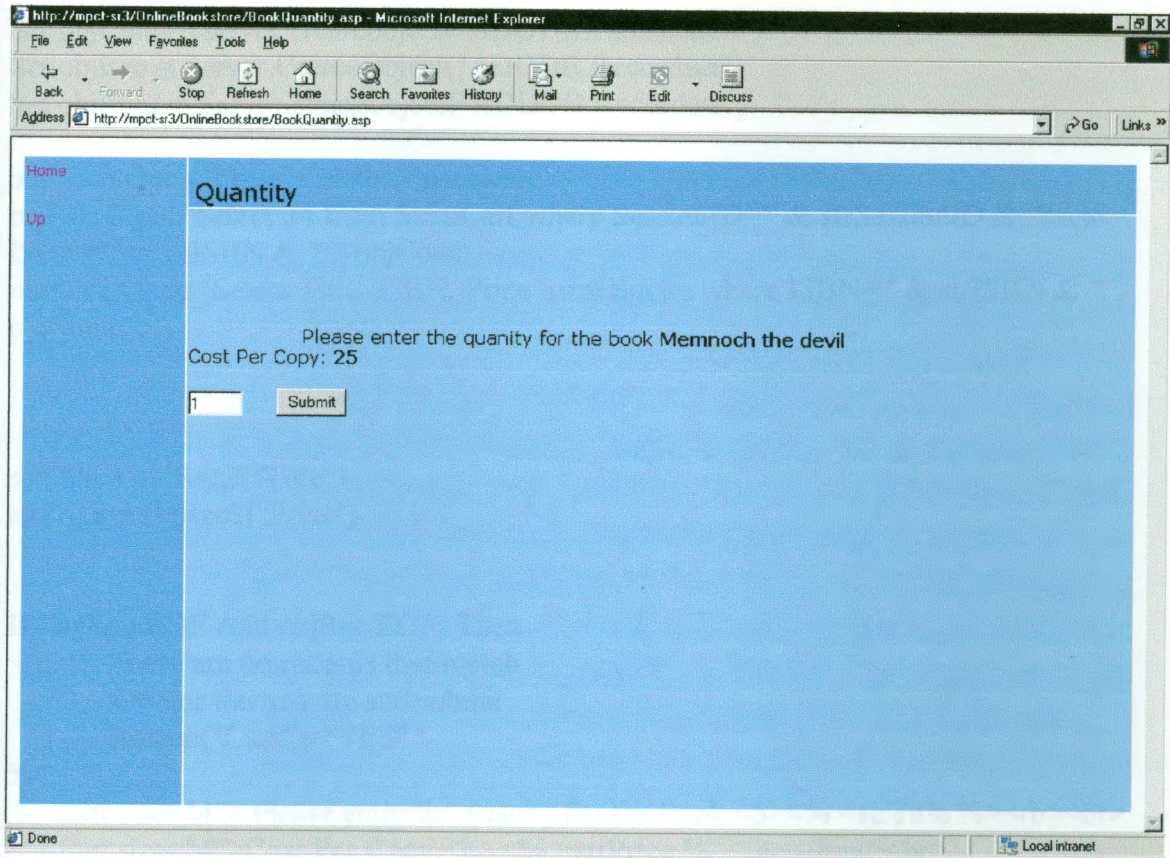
http://mpct-sr3/OnlineBookstore/BookQuantity.asp - Microsoft Internet Explorer

File Edit View Favorites Tools Help

Back Forward Stop Refresh Home Search Favorites History Mail Print Edit Discuss

Address http://mpct-sr3/OnlineBookstore/BookQuantity.asp Go Links »

Home

Up

Quantity

Please enter the quanity for the book **Memnoch the devil**
Cost Per Copy: **25**

1 Submit

Done Local intranet